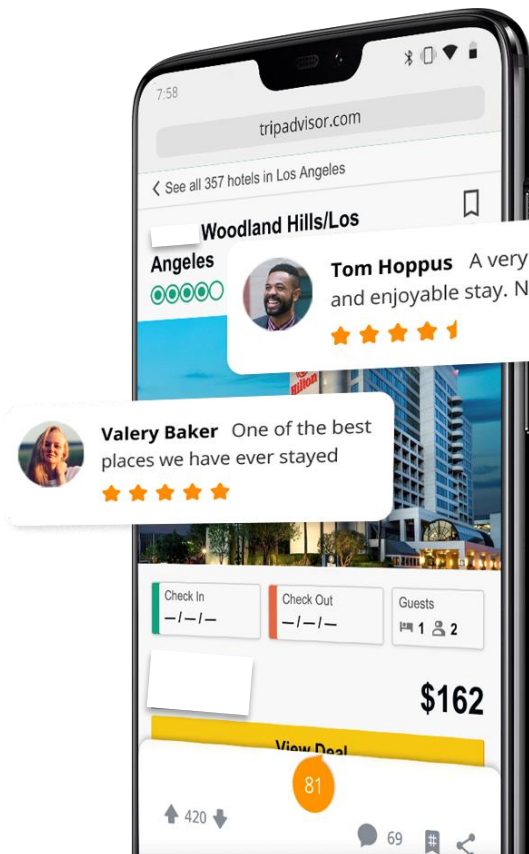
7:58

tripadvisor.com

< See all 357 hotels in Los Angeles

Woodland Hills/Los Angeles

Tom Hoppus A very and enjoyable stay. N

Hilton

Valery Baker One of the best places we have ever stayed

Check In
–/–/–

Check Out
–/–/–

Guests
1 2

$162

View Deal

81

420

69